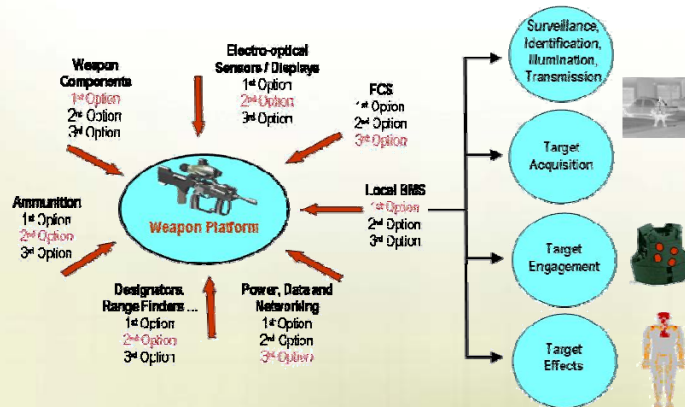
Weapon Components
1st Option
2nd Option
3rd Option

Electro-optical Sensors / Displays
1st Option
2nd Option
3rd Option

FCS
1st Option
2nd Option
3rd Option

Ammunition
1st Option
2nd Option
3rd Option

Weapon Platform

Local BMS
1st Option
2nd Option
3rd Option

Designators, Range Finders ...
1st Option
2nd Option
3rd Option

Power, Data and Networking
1st Option
2nd Option
3rd Option

Surveillance, Identification, Illumination, Transmission

Target Acquisition

Target Engagement

Target Effects